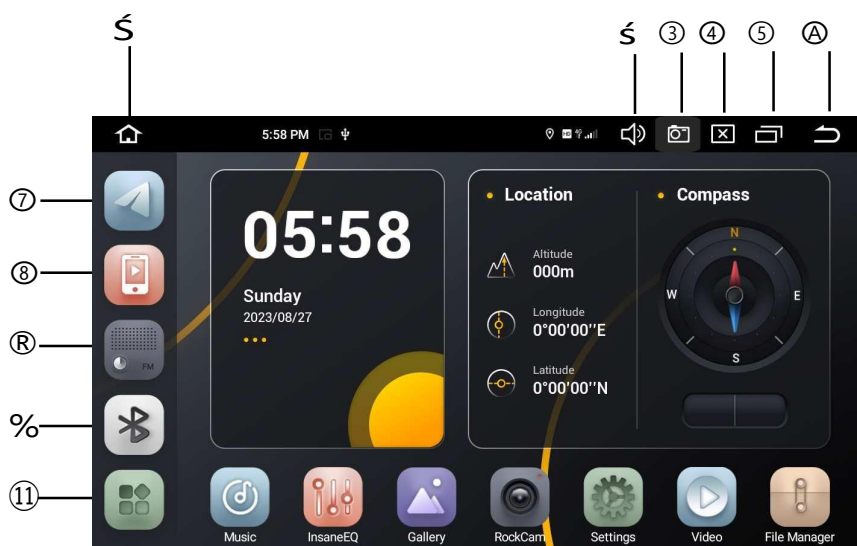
ś ś ③ ④ ⑤ Ⓐ

5:58 PM

05:58
Sunday
2023/08/27

Location
Altitude
000m
Longitude
0°00'00''E
Latitude
0°00'00''N

Compass
N
W
E
S

⑦
⑧
Ⓡ
%
⑪

FM

Music
InsaneEQ
Gallery
RockCam
Settings
Video
File Manager